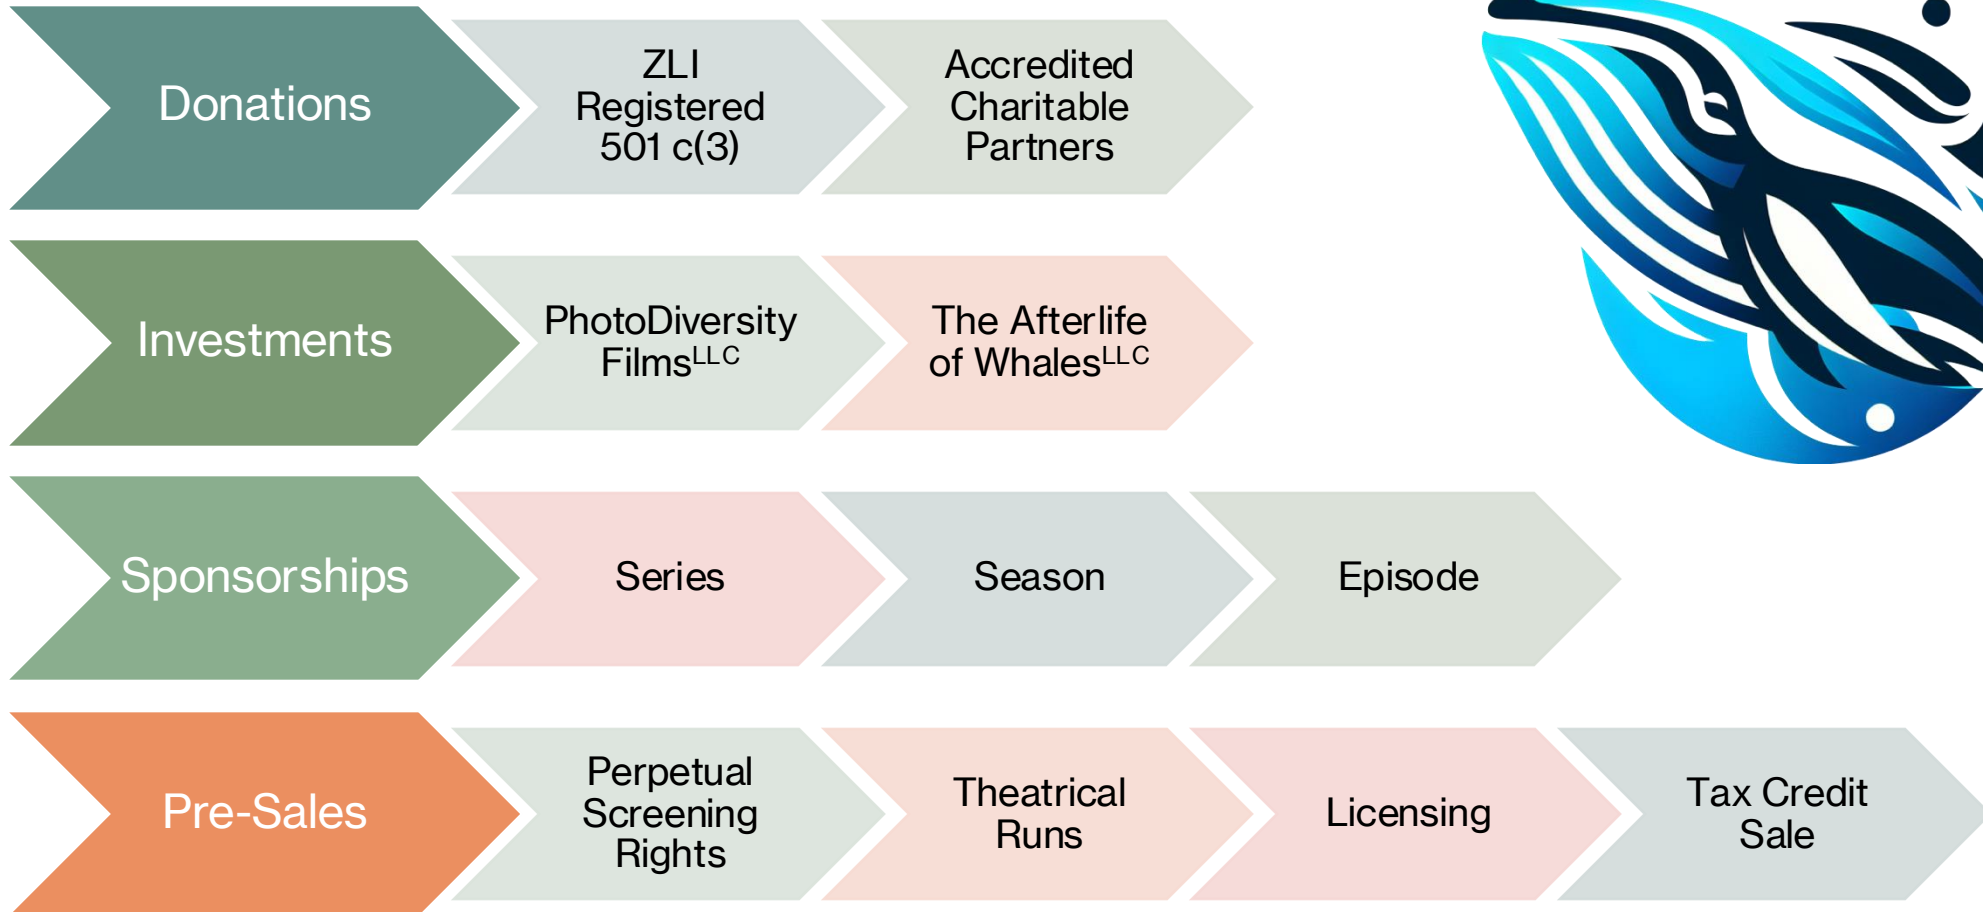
Donations

ZLI Registered 501 c(3)

Accredited Charitable Partners

Investments

PhotoDiversity Films$^{LLC}$

The Afterlife of Whales$^{LLC}$

Sponsorships

Series

Season

Episode

Pre-Sales

Perpetual Screening Rights

Theatrical Runs

Licensing

Tax Credit Sale